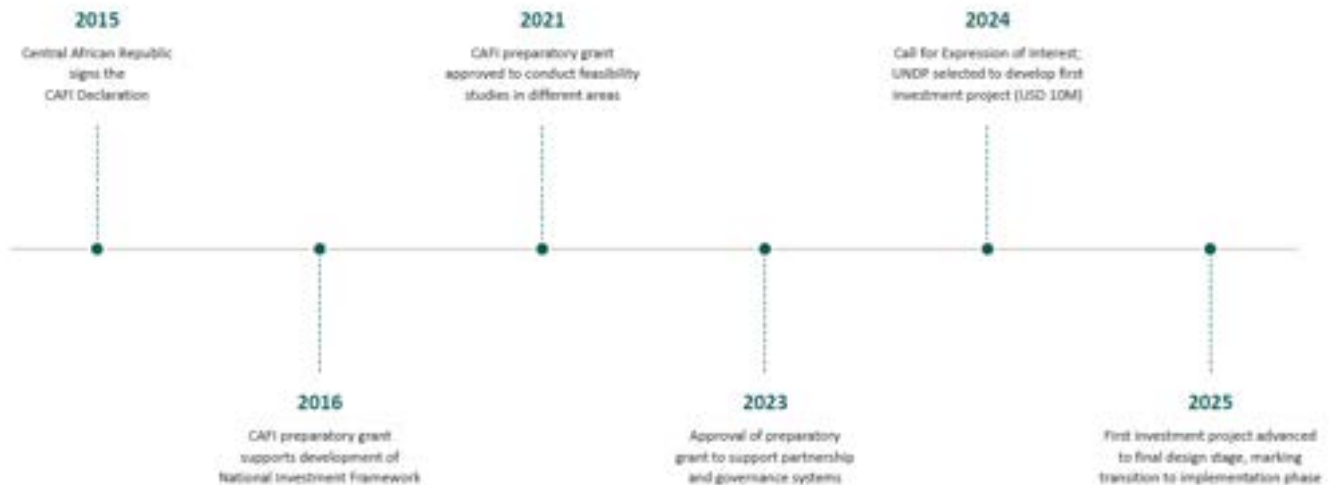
2015
Central African Republic signs the CAFI Declaration

2016
CAFI preparatory grant supports development of National Investment Framework

2021
CAFI preparatory grant approved to conduct feasibility studies in different areas

2023
Approval of preparatory grant to support partnership and governance systems

2024
Call for Expression of Interest; UNDP selected to develop first investment project (USD 10M)

2025
First investment project advanced to final design stage, marking transition to implementation phase